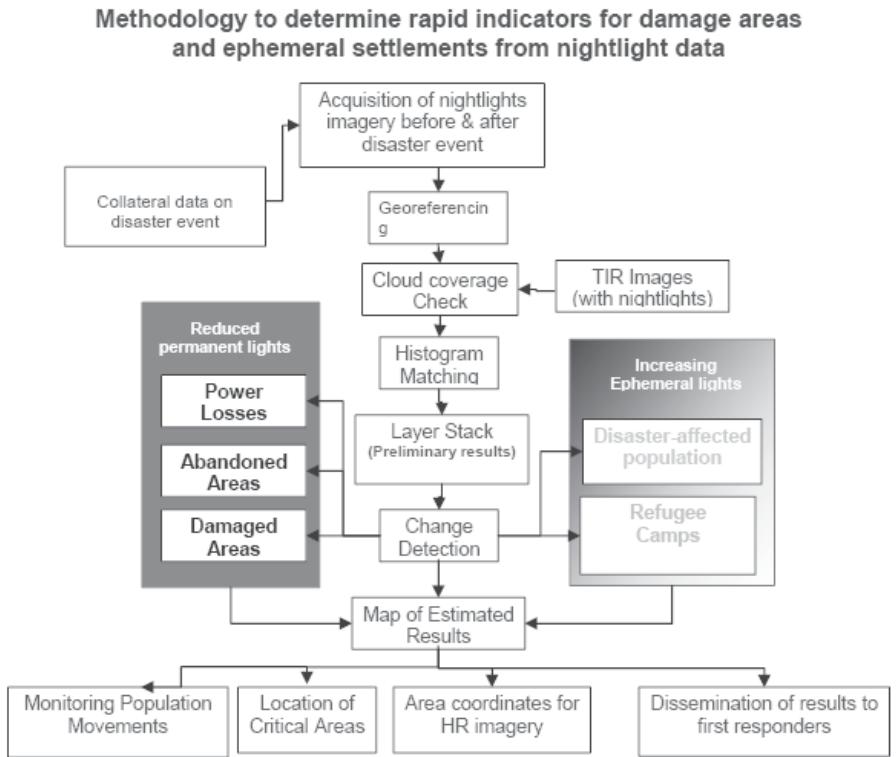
Methodology to determine rapid indicators for damage areas and ephemeral settlements from nightlight data

Acquisition of nightlights imagery before & after disaster event

Collateral data on disaster event

Georeferencin g

Cloud coverage Check

TIR Images (with nightlights)

Reduced permanent lights

Power Losses

Abandoned Areas

Damaged Areas

Histogram Matching

Layer Stack (Preliminary results)

Change Detection

Increasing Ephemeral lights

Disaster-affected population

Refugee Camps

Map of Estimated Results

Monitoring Population Movements

Location of Critical Areas

Area coordinates for HR imagery

Dissemination of results to first responders